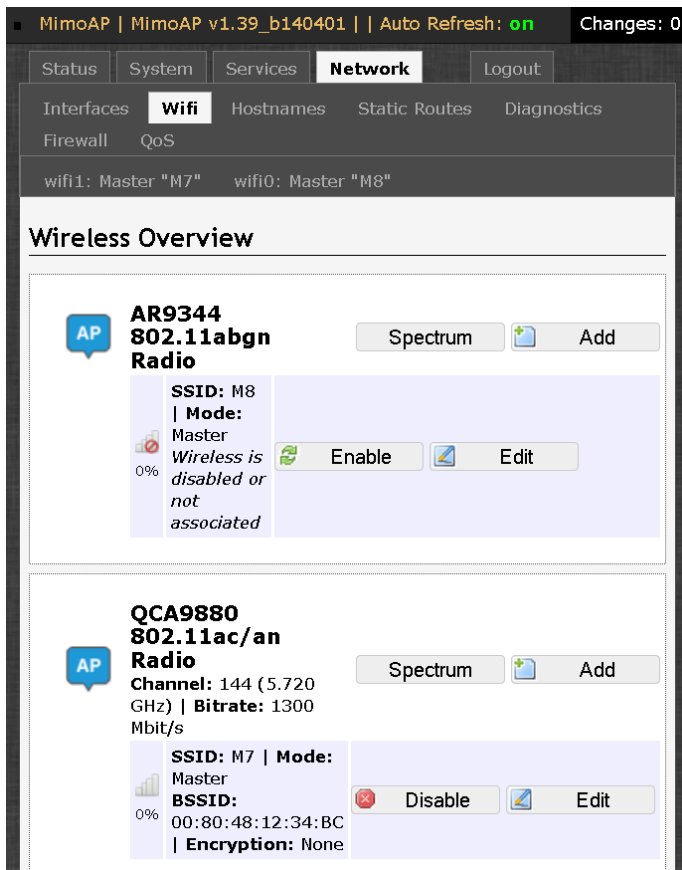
MimoAP | MimoAP v1.39_b140401 | | Auto Refresh: on

Changes: 0

Status System Services Network Logout

Interfaces Wifi Hostnames Static Routes Diagnostics Firewall QoS

wifi1: Master "M7" wifi0: Master "M8"

Wireless Overview

AP

AR9344 802.11abgn Radio

Spectrum Add

0%

SSID: M8 | Mode: Master *Wireless is disabled or not associated*

Enable Edit

AP

QCA9880 802.11ac/an Radio

Channel: 144 (5.720 GHz) | Bitrate: 1300 Mbit/s

Spectrum Add

0%

SSID: M7 | Mode: Master BSSID: 00:80:48:12:34:BC | Encryption: None

Disable Edit